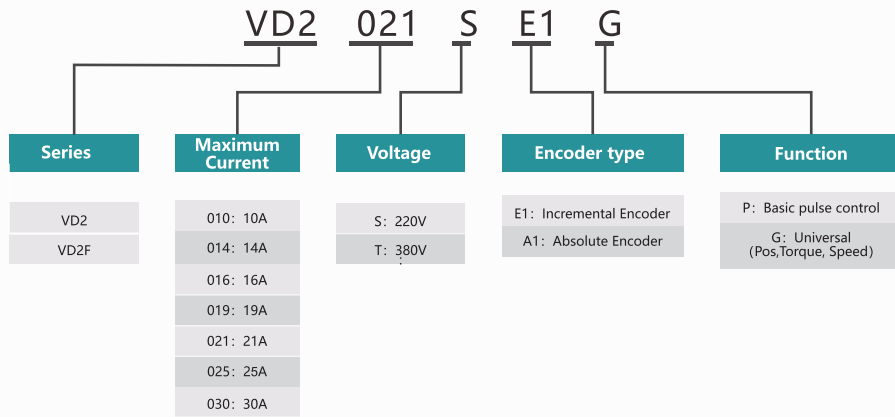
VD2 021 S E1 G

Series

VD2

VD2F

Maximum Current

010：10A

014：14A

016：16A

019：19A

021：21A

025：25A

030：30A

Voltage

S：220V

T：380V

Encoder type

E1：Incremental Encoder

A1：Absolute Encoder

Function

P：Basic pulse control

G：Universal (Pos,Torque, Speed)